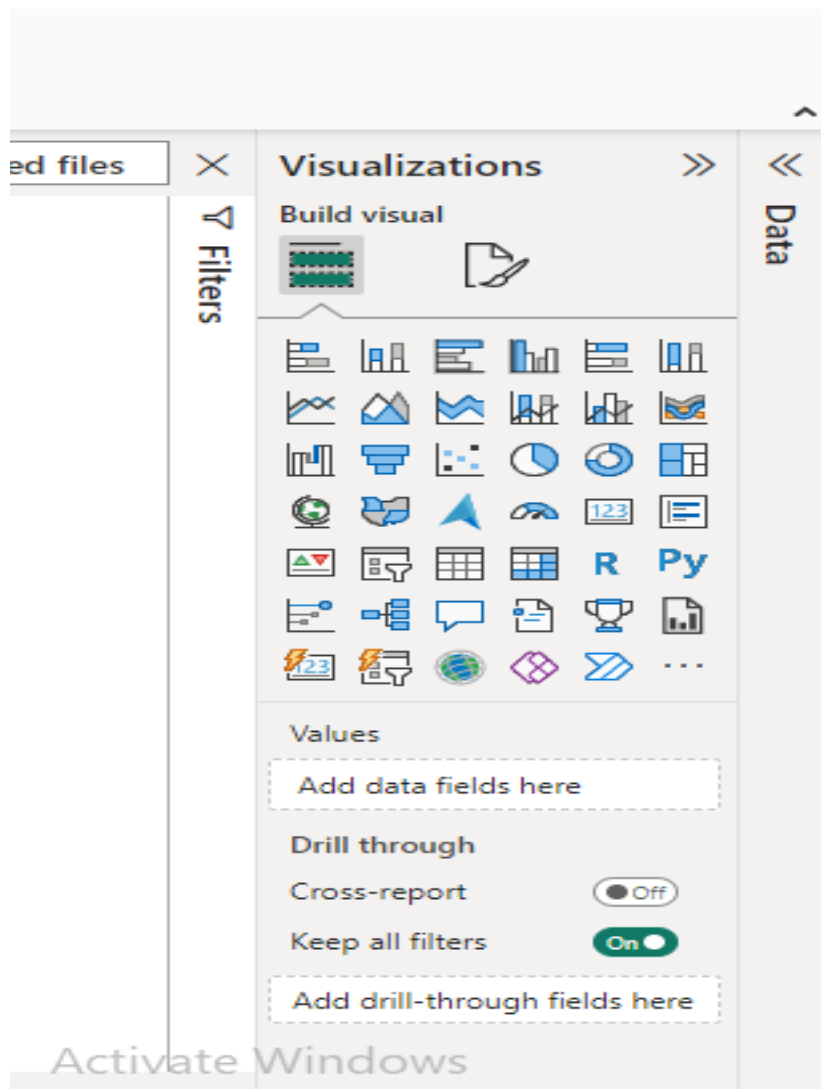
ed files

Filters

Visualizations

Build visual

123

R Py

123

...

Values

Add data fields here

Drill through

Cross-report

Off

Keep all filters

On

Add drill-through fields here

Data

Activate Windows